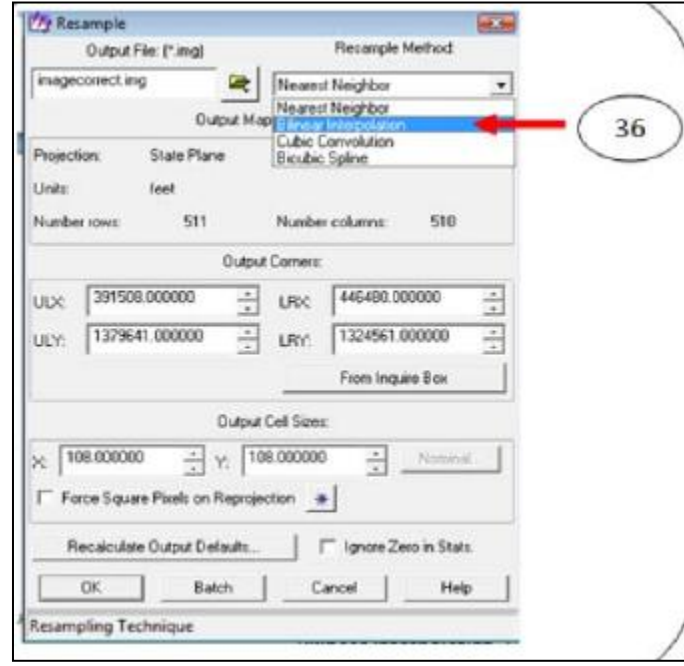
Resample

Output File: (*.img)

Resample Method:

imagecorrect.img

Nearest Neighbor

Nearest Neighbor
Bilinear Interpolation
Cubic Convolution
Bicubic Spline

36

Output Map

Projection: State Plane

Units: feet

Number rows: 511

Number columns: 510

Output Corners:

ULX: 391508.000000

LRX: 446480.000000

ULY: 1379641.000000

LRY: 1324561.000000

From Inquire Box

Output Cell Sizes:

X: 108.000000

Y: 108.000000

Nominal

Force Square Pixels on Reprojection

Recalculate Output Defaults...

Ignore Zero in Stats.

OK

Batch

Cancel

Help

Resampling Technique